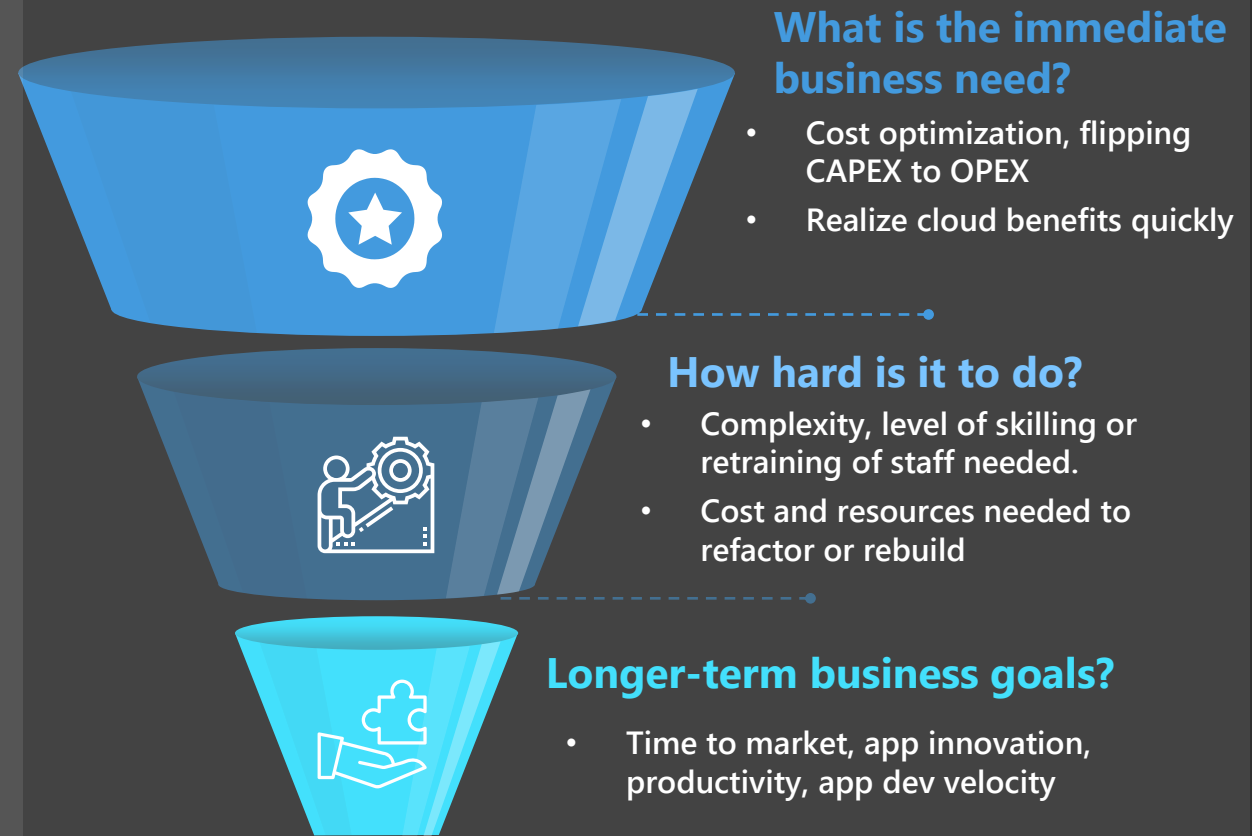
What is the immediate business need?

• Cost optimization, flipping CAPEX to OPEX
• Realize cloud benefits quickly

How hard is it to do?

• Complexity, level of skilling or retraining of staff needed.
• Cost and resources needed to refactor or rebuild

Longer-term business goals?

• Time to market, app innovation, productivity, app dev velocity